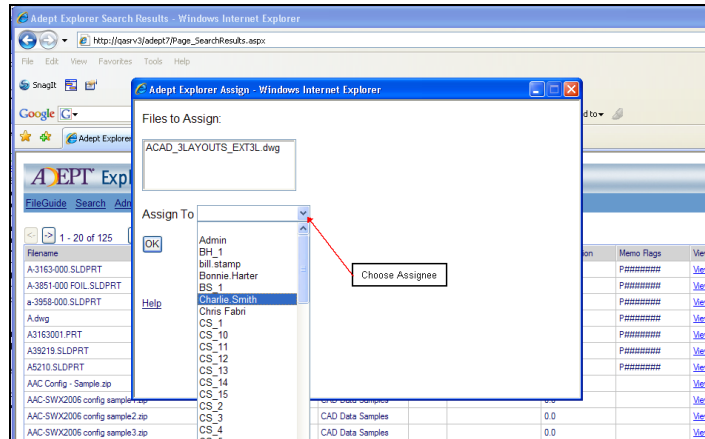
Adept Explorer Search Results - Windows Internet Explorer

http://qasrv3/adept7/Page_SearchResults.aspx

File Edit View Favorites Tools Help

SnagIt

Google G

Adept Explorer

ADEPT Expl

FileGuide Search Adm

1 - 20 of 125

| Filename |
|---|
| A-3163-000.SLDPRT |
| A-3851-000 FOIL.SLDPRT |
| a-3958-000.SLDPRT |
| A.dwg |
| A3163001.PRT |
| A39219.SLDPRT |
| A5210.SLDPRT |
| AAC Config - Sample.zip |
| AAC-SWX2006 config sample1.zip |
| AAC-SWX2006 config sample2.zip |
| AAC-SWX2006 config sample3.zip |

| ion | Memo Flags | View |
|---|---|---|
| | P######## | View |
| | P######## | View |
| | P######## | View |
| | P######## | View |
| | P######## | View |
| | P######## | View |
| | P######## | View |
| | | View |
| CAD Data Samples | 0.0 | View |
| CAD Data Samples | 0.0 | View |
| CAD Data Samples | 0.0 | View |

d to

Adept Explorer Assign - Windows Internet Explorer

Files to Assign:

ACAD_3LAYOUTS_EXT3L.dwg

Assign To

OK

Help

Admin
BH_1
bill.stamp
Bonnie.Harter
BS_1
Charlie.Smith
Chris Fabri
CS_1
CS_10
CS_11
CS_12
CS_13
CS_14
CS_15
CS_2
CS_3
CS_4

Choose Assignee